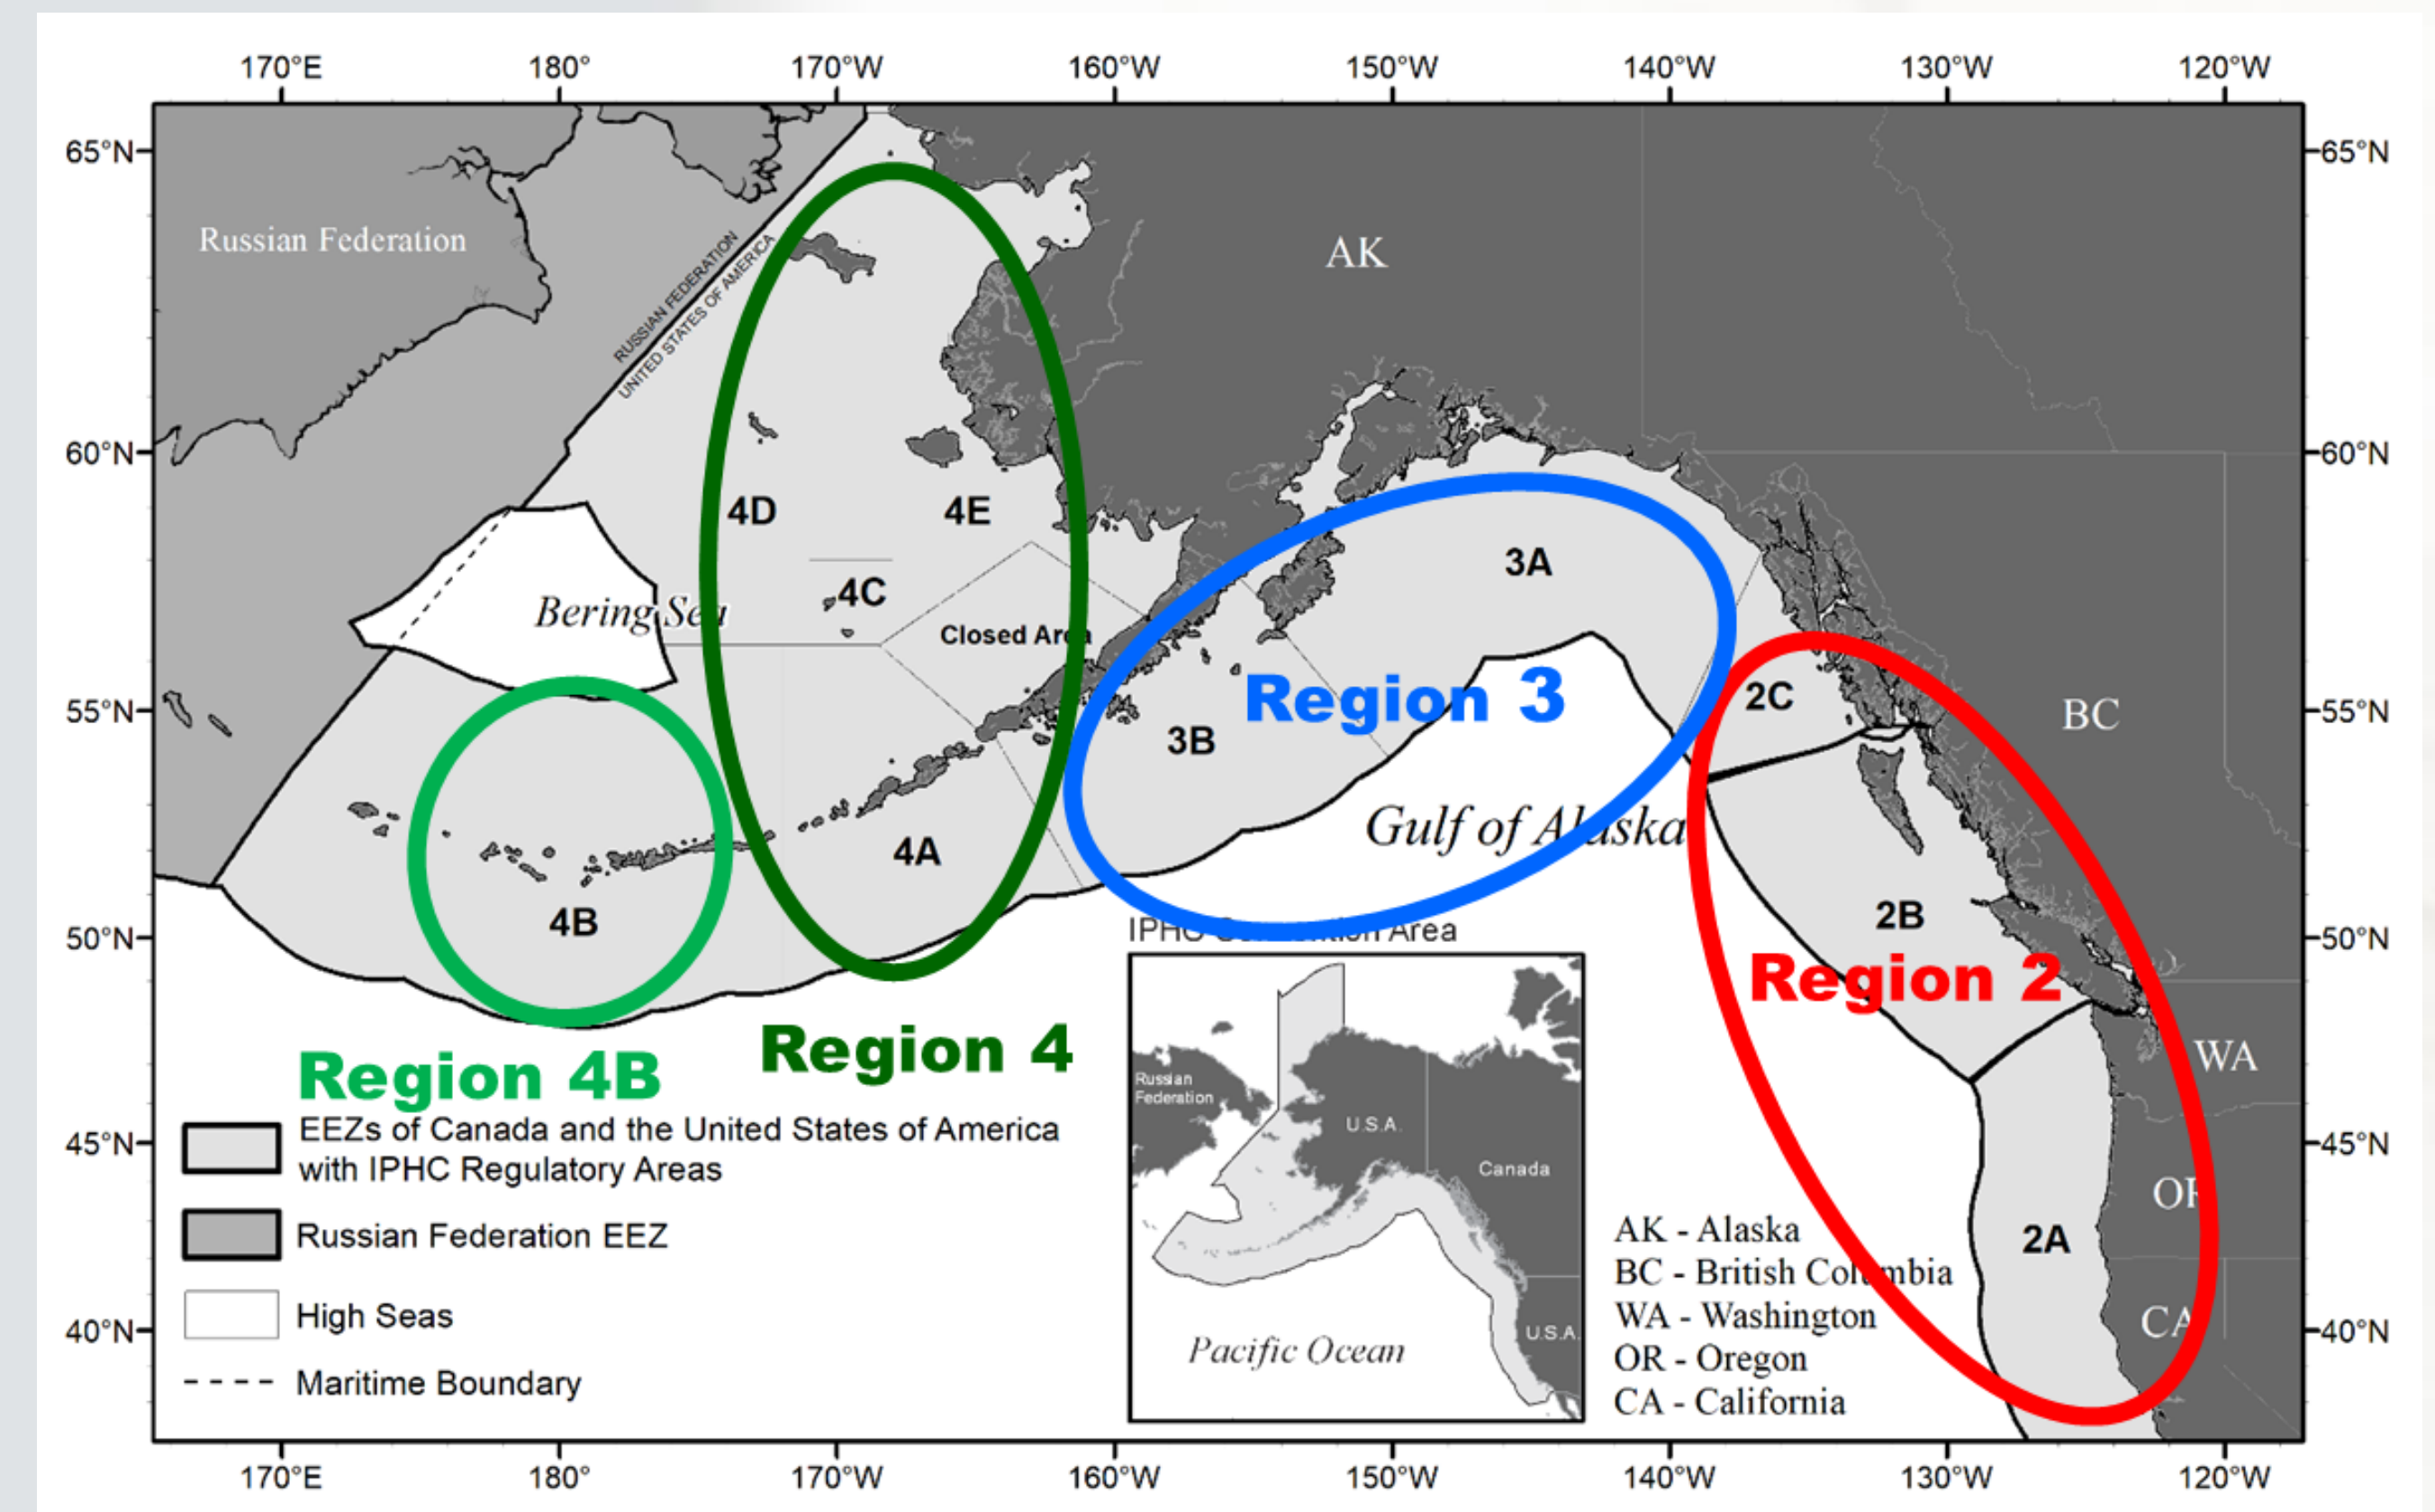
170°E 180° 170°W 160°W 150°W 140°W 130°W 120°W

65°N 60°N 55°N 50°N 45°N 40°N

Russian Federation

RUSSIAN FEDERATION
UNITED STATES OF AMERICA

AK

4D 4E

4C

Bering Se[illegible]

Closed Ar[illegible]

3A

Region 3

3B

2C

BC

Gulf of A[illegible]ska

4A

4B

IPHC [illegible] Area

2B

Region 2

Region 4B

Region 4

WA

OR

2A

CA

EEZs of Canada and the United States of America with IPHC Regulatory Areas

Russian Federation EEZ

High Seas

Maritime Boundary

Russian Federation

U.S.A.

Canada

U.S.A.

Pacific Ocean

AK - Alaska
BC - British Col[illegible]mbia
WA - Washington
OR - Oregon
CA - California

170°E 180° 170°W 160°W 150°W 140°W 130°W 120°W